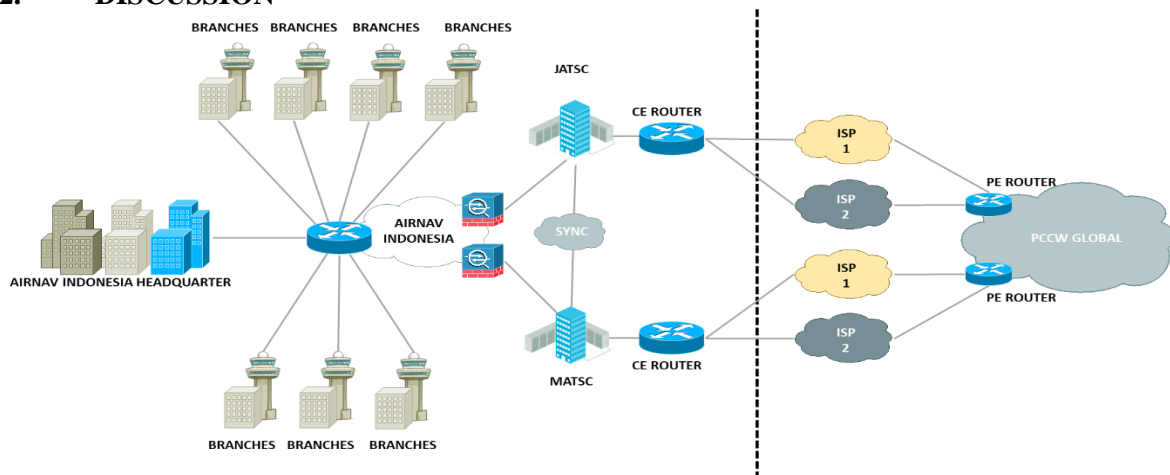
2. DISCUSSION

BRANCHES BRANCHES BRANCHES BRANCHES

JATSC

CE ROUTER

ISP 1

ISP 2

PE ROUTER

PCCW GLOBAL

AIRNAV INDONESIA HEADQUARTER

AIRNAV INDONESIA

SYNC

ISP 1

ISP 2

PE ROUTER

MATSC

CE ROUTER

BRANCHES BRANCHES BRANCHES